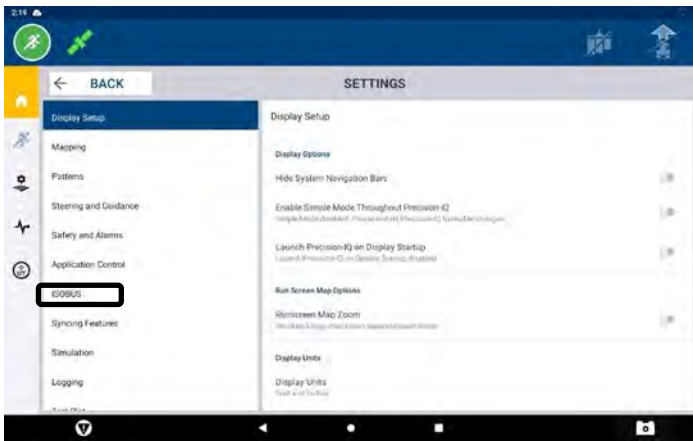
2:16

← BACK

SETTINGS

Display Setup

Mapping

Patterns

Steering and Guidance

Safety and Alarms

Application Control

ISOBUS

Syncing Features

Simulation

Logging

Display Setup

Display Options

Hide System Navigation Bars

Enable Simple Mode Throughout Precision-IQ

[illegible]

Launch Precision-IQ on Display Startup

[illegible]

Run Screen Map Options

Runscreen Map Zoom

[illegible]

Display Units

Display Units

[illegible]